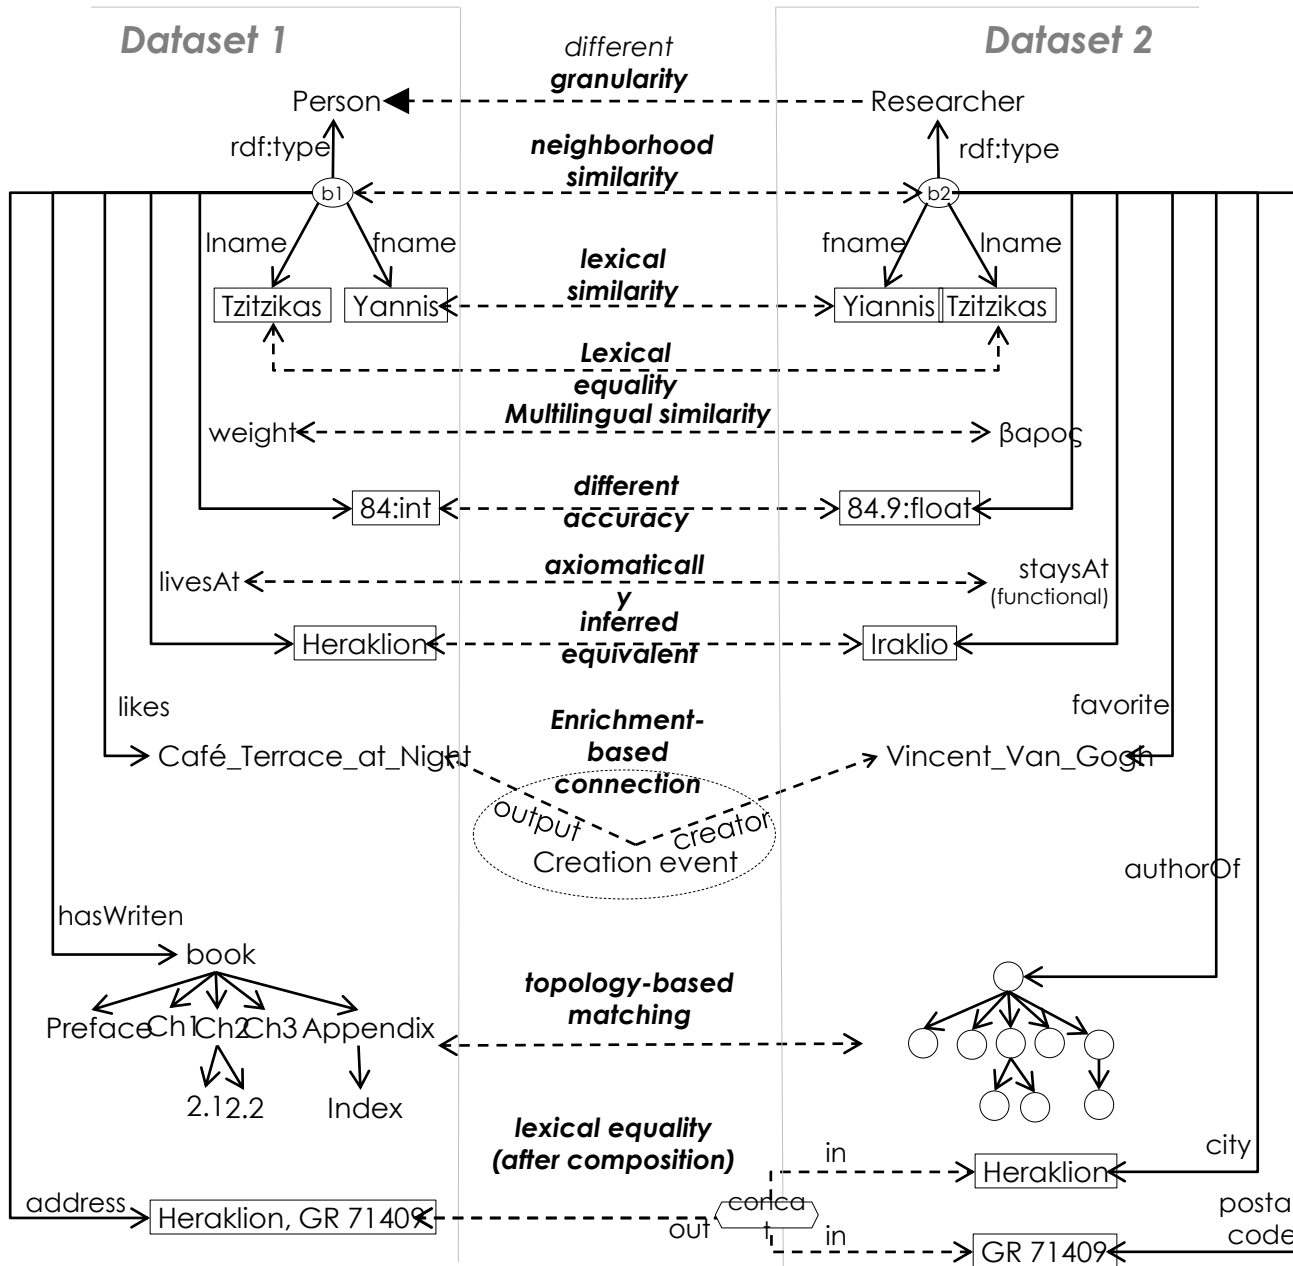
Dataset 1

Dataset 2

different granularity

Person

Researcher

rdf:type

rdf:type

neighborhood similarity

b1

b2

lname

fname

fname

lname

lexical similarity

Tzitzikas

Yannis

Yiannis

Tzitzikas

Lexical equality

Multilingual similarity

weight

βαρος

different accuracy

84:int

84.9:float

axiomatically inferred equivalent

livesAt

staysAt (functional)

Heraklion

Iraklio

likes

favorite

Enrichment-based connection

Café_Terrace_at_Night

Vincent_Van_Gogh

output

creator

Creation event

authorOf

hasWriten

book

topology-based matching

Preface Ch1 Ch2 Ch3 Appendix

2.1 2.2

Index

lexical equality (after composition)

in

city

Heraklion

address

Heraklion, GR 71409

concat

out

in

GR 71409

postal code